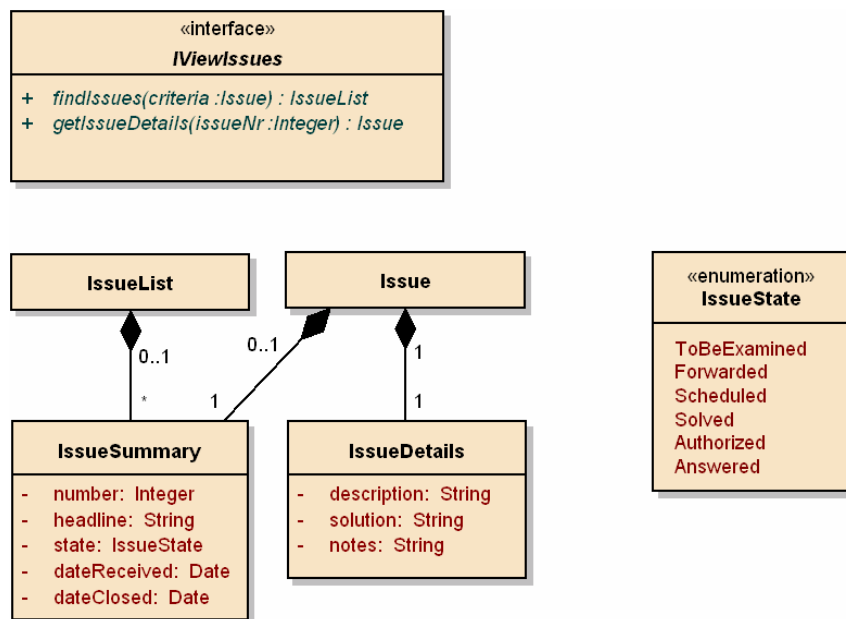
«interface»
IViewIssues

+ findIssues(criteria :Issue) : IssueList
+ getIssueDetails(issueNr :Integer) : Issue

IssueList

Issue

«enumeration»
IssueState

ToBeExamined
Forwarded
Scheduled
Solved
Authorized
Answered

0..1
*
0..1
1
1
1

IssueSummary

- number: Integer
- headline: String
- state: IssueState
- dateReceived: Date
- dateClosed: Date

IssueDetails

- description: String
- solution: String
- notes: String